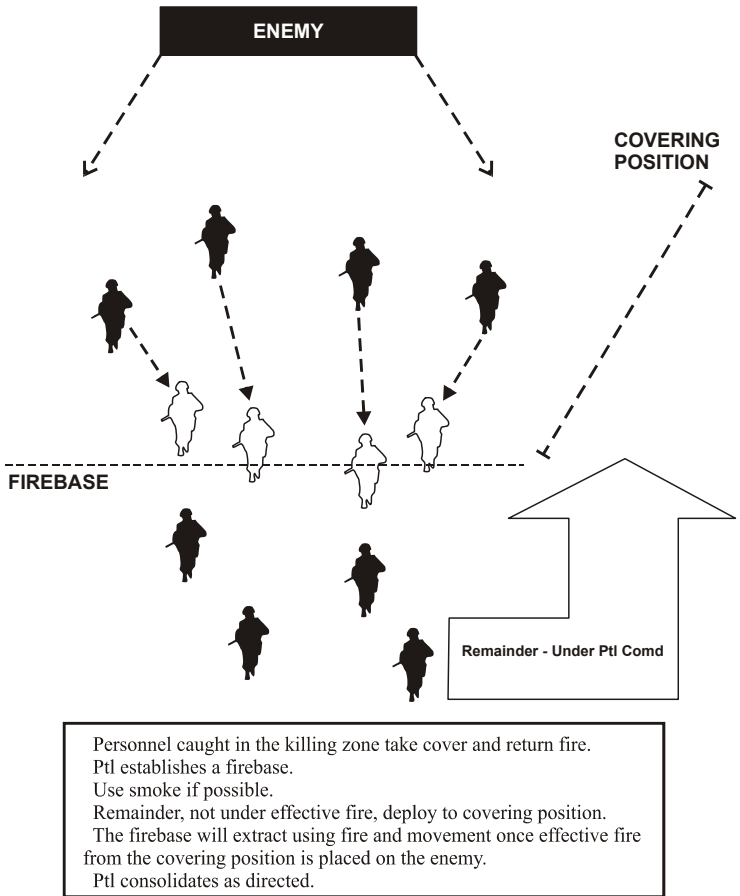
ENEMY

COVERING POSITION

FIREBASE

Remainder - Under Ptl Comd

Personnel caught in the killing zone take cover and return fire.
Ptl establishes a firebase.
Use smoke if possible.
Remainder, not under effective fire, deploy to covering position.
The firebase will extract using fire and movement once effective fire from the covering position is placed on the enemy.
Ptl consolidates as directed.